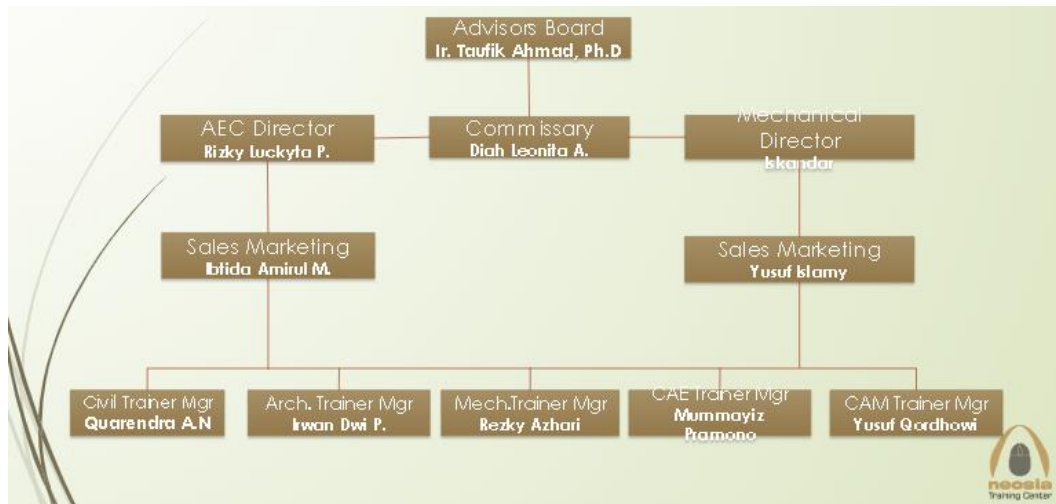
Advisors Board
Ir. Taufik Ahmad, Ph.D

AEC Director
Rizky Luckyta P.

Commissary
Diah Leonita A.

Mechanical Director
Iskandar

Sales Marketing
Ibtida Amirul M.

Sales Marketing
Yusuf Islamy

Civil Trainer Mgr
Quarendra A.N

Arch. Trainer Mgr
Irwan Dwi P.

Mech.Trainer Mgr
Rezky Azhari

CAE Trainer Mgr
Mummayiz Pramono

CAM Trainer Mgr
Yusuf Qordhowi

neosia
Training Center